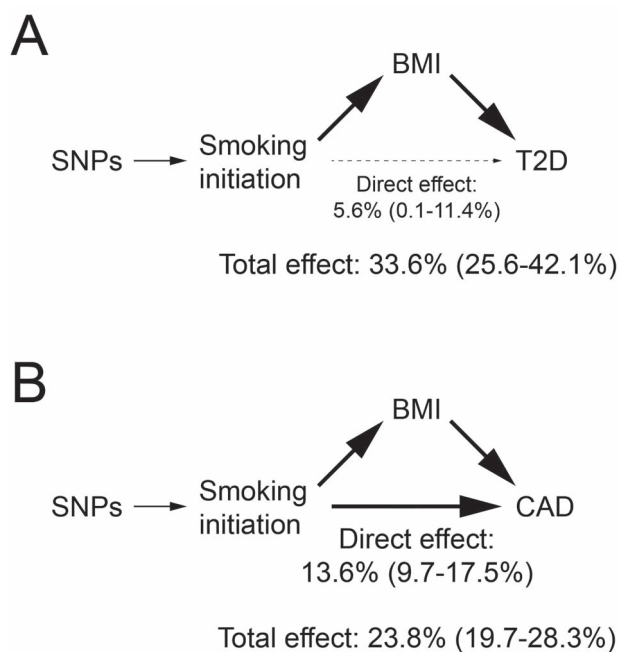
A

BMI

SNPs

Smoking initiation

T2D

Direct effect: 5.6% (0.1-11.4%)

Total effect: 33.6% (25.6-42.1%)

B

BMI

SNPs

Smoking initiation

CAD

Direct effect: 13.6% (9.7-17.5%)

Total effect: 23.8% (19.7-28.3%)